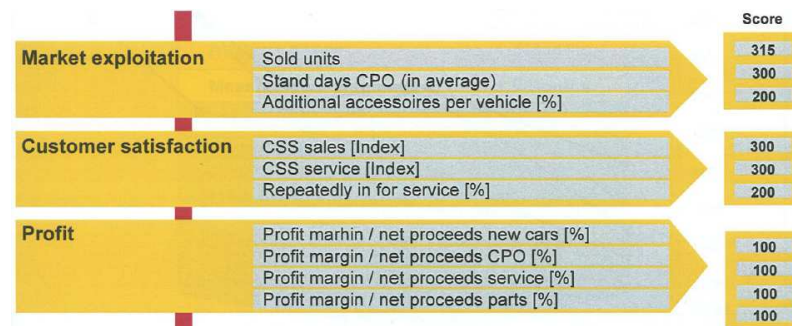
Score

Market exploitation
Sold units
Stand days CPO (in average)
Additional accessoires per vehicle [%]
315
300
200

Customer satisfaction
CSS sales [Index]
CSS service [Index]
Repeatedly in for service [%]
300
300
200

Profit
Profit marhin / net proceeds new cars [%]
Profit margin / net proceeds CPO [%]
Profit margin / net proceeds service [%]
Profit margin / net proceeds parts [%]
100
100
100
100